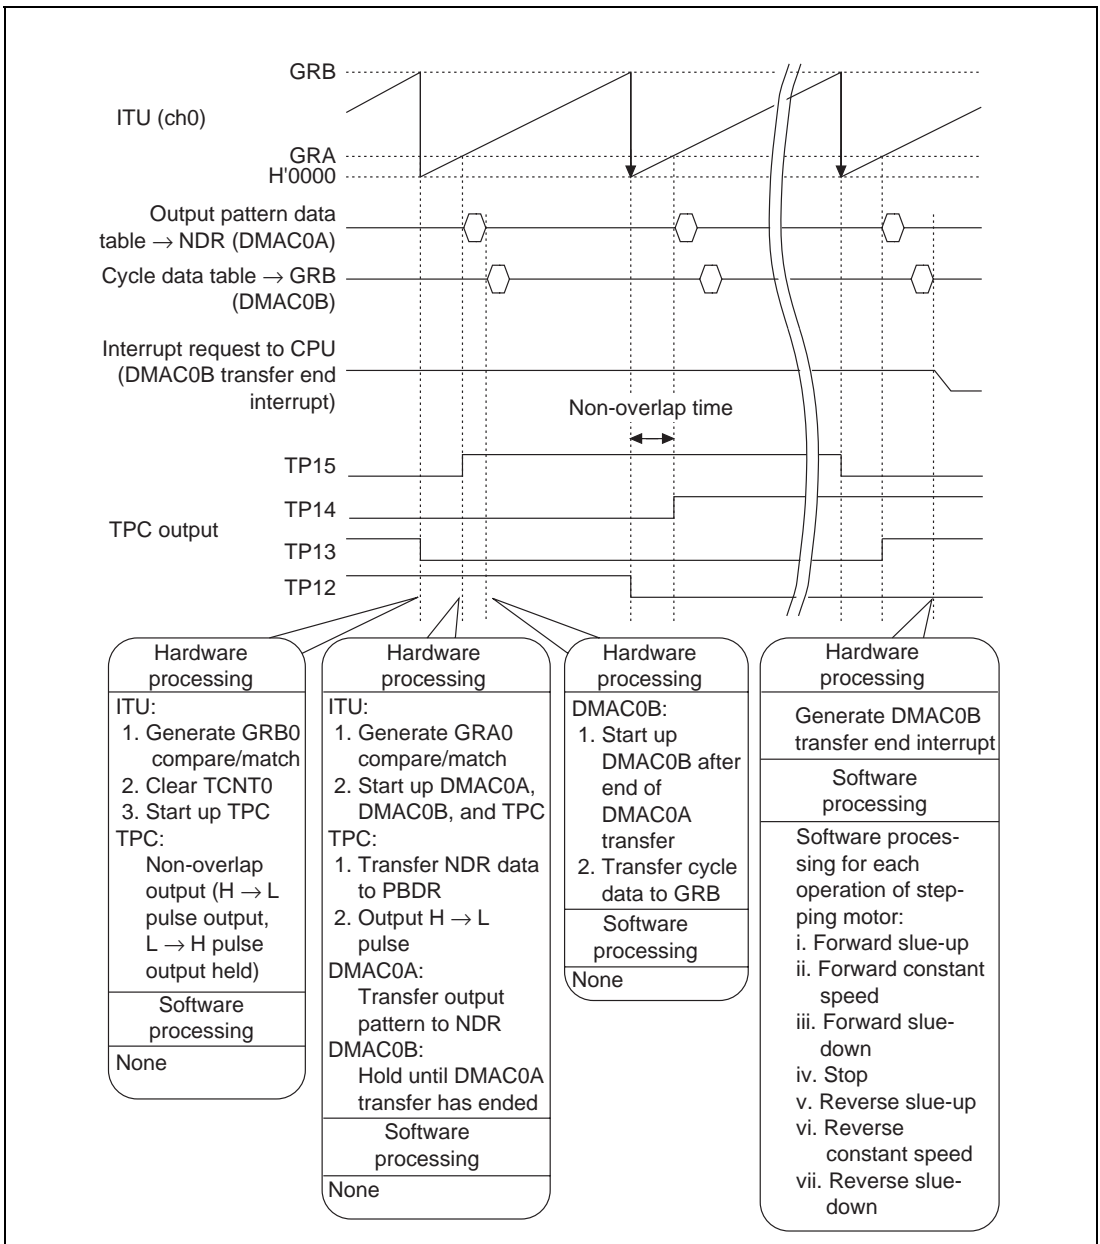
GRB

ITU (ch0)

GRA
H'0000

Output pattern data table $\rightarrow$ NDR (DMAC0A)

Cycle data table $\rightarrow$ GRB (DMAC0B)

Interrupt request to CPU (DMAC0B transfer end interrupt)

Non-overlap time

TP15

TP14

TPC output

TP13

TP12

Hardware processing
ITU:
1. Generate GRB0 compare/match
2. Clear TCNT0
3. Start up TPC
TPC:
Non-overlap output (H $\rightarrow$ L pulse output, L $\rightarrow$ H pulse output held)
Software processing
None

Hardware processing
ITU:
1. Generate GRA0 compare/match
2. Start up DMAC0A, DMAC0B, and TPC
TPC:
1. Transfer NDR data to PBDR
2. Output H $\rightarrow$ L pulse
DMAC0A:
Transfer output pattern to NDR
DMAC0B:
Hold until DMAC0A transfer has ended
Software processing
None

Hardware processing
DMAC0B:
1. Start up DMAC0B after end of DMAC0A transfer
2. Transfer cycle data to GRB
Software processing
None

Hardware processing
Generate DMAC0B transfer end interrupt
Software processing
Software processing for each operation of stepping motor:
i. Forward slue-up
ii. Forward constant speed
iii. Forward slue-down
iv. Stop
v. Reverse slue-up
vi. Reverse constant speed
vii. Reverse slue-down